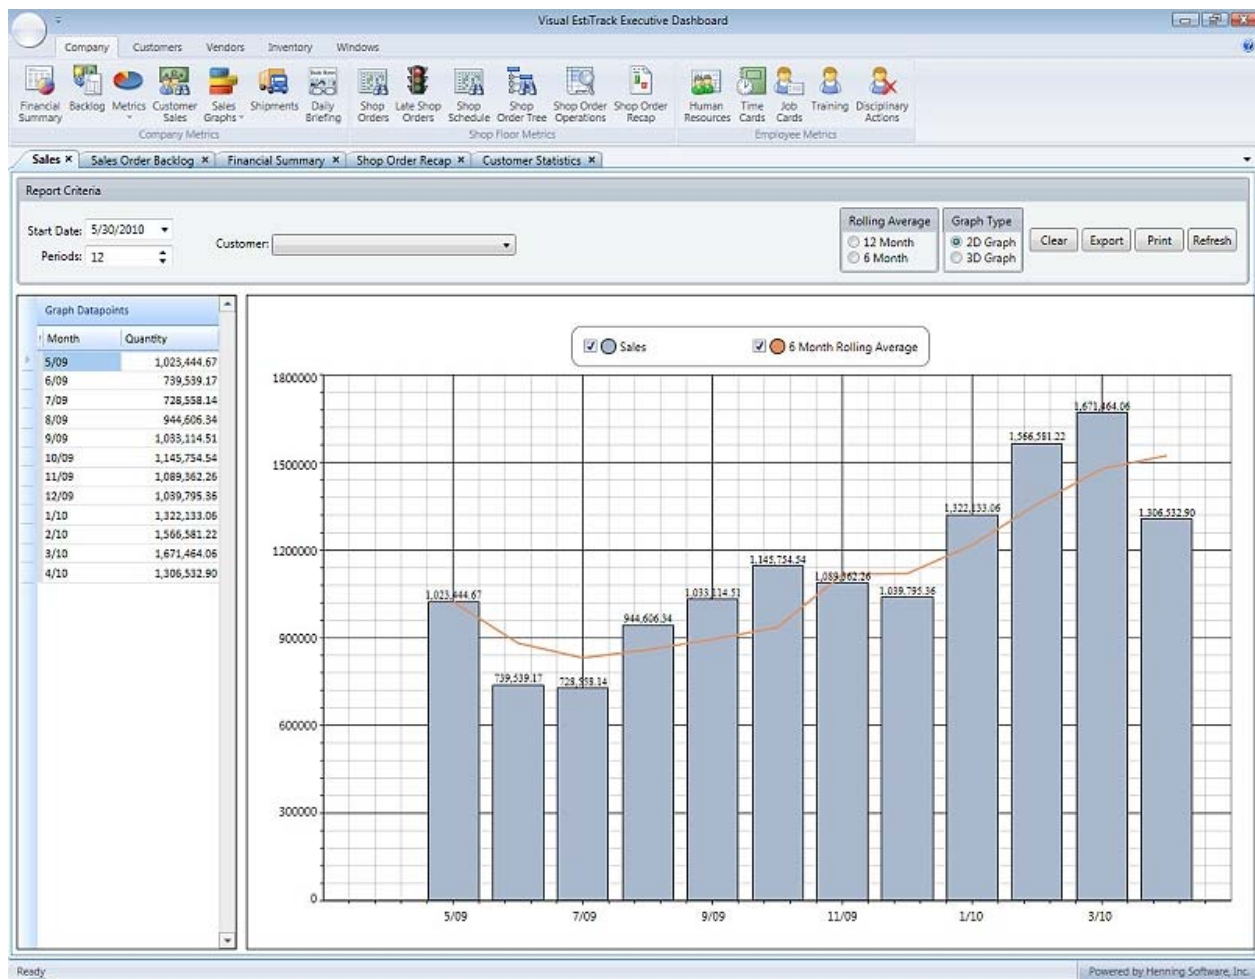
Visual EstiTrack Executive Dashboard

Company Customers Vendors Inventory Windows

Financial Summary Backlog Metrics Customer Sales Sales Graphs Shipments Daily Briefing
Company Metrics

Shop Orders Late Shop Orders Shop Schedule Shop Order Tree Shop Order Operations Shop Order Recap
Shop Floor Metrics

Human Resources Time Cards Job Cards Training Disciplinary Actions
Employee Metrics

Sales × Sales Order Backlog × Financial Summary × Shop Order Recap × Customer Statistics ×

Report Criteria

Start Date: 5/30/2010
Periods: 12
Customer:

Rolling Average
12 Month
6 Month

Graph Type
2D Graph
3D Graph

Clear Export Print Refresh

Graph Datapoints

| Month | Quantity |
|---|---|
| 5/09 | 1,023,444.67 |
| 6/09 | 739,539.17 |
| 7/09 | 728,558.14 |
| 8/09 | 944,606.34 |
| 9/09 | 1,033,114.51 |
| 10/09 | 1,145,754.54 |
| 11/09 | 1,089,362.26 |
| 12/09 | 1,039,795.36 |
| 1/10 | 1,322,133.06 |
| 2/10 | 1,566,581.22 |
| 3/10 | 1,671,464.06 |
| 4/10 | 1,306,532.90 |

Sales 6 Month Rolling Average

1800000
1500000
1200000
900000
600000
300000
0

1,023,444.67
739,539.17
728,558.14
944,606.34
1,033,114.51
1,145,754.54
1,089,362.26
1,039,795.36
1,322,133.06
1,566,581.22
1,671,464.06
1,306,532.90

5/09 7/09 9/09 11/09 1/10 3/10

Ready
Powered by Henning Software, Inc.